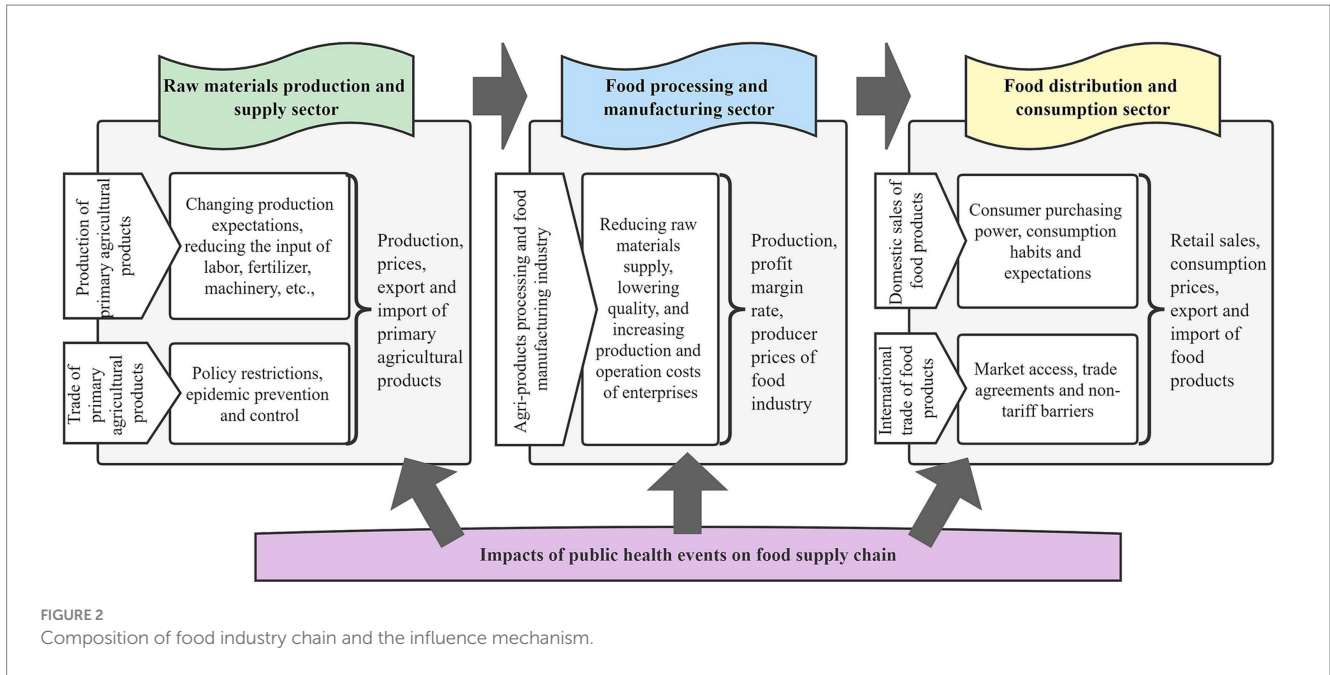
Raw materials production and supply sector

Production of primary agricultural products

Changing production expectations, reducing the input of labor, fertilizer, machinery, etc.,

Trade of primary agricultural products

Policy restrictions, epidemic prevention and control

Production, prices, export and import of primary agricultural products

Food processing and manufacturing sector

Agri-products processing and food manufacturing industry

Reducing raw materials supply, lowering quality, and increasing production and operation costs of enterprises

Production, profit margin rate, producer prices of food industry

Food distribution and consumption sector

Domestic sales of food products

Consumer purchasing power, consumption habits and expectations

International trade of food products

Market access, trade agreements and non-tariff barriers

Retail sales, consumption prices, export and import of food products

Impacts of public health events on food supply chain

FIGURE 2
Composition of food industry chain and the influence mechanism.